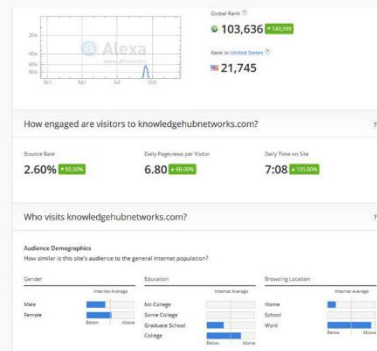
Global Rank ?
103,636 ▲ 145,999

20k
40k
60k
80k

Alexa

Jan Apr Jul Oct

Rank in United States ?
21,745

How engaged are visitors to knowledgehubnetworks.com?

?

Bounce Rate
2.60% ▼ 93.00%

Daily Pageviews per Visitor
6.80 ▲ 60.00%

Daily Time on Site
7:08 ▲ 135.00%

Who visits knowledgehubnetworks.com?

?

Audience Demographics
How similar is this site's audience to the general internet population?

Gender
Internet Average
Male
Female
Below Above

Education
Internet Average
No College
Some College
Graduate School
College
Below Above

Browsing Location
Internet Average
Home
School
Work
Below Above